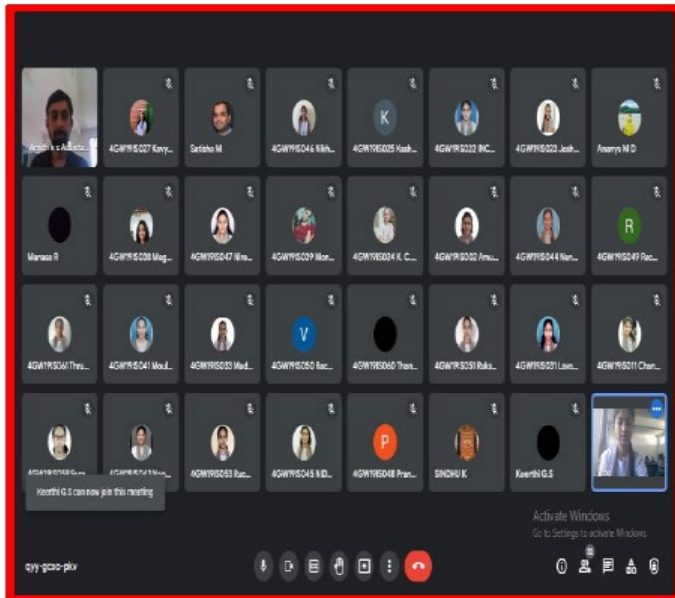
Avinash k Adiseta...
4GW19IS027 Kavy...
Satisha M
4GW19IS046 Nikh...
K
4GW19IS025 Kash...
4GW19IS022 INC...
4GW19IS023 Josh...
Ananya M D

Manasa R
4GW19IS038 Meg...
4GW19IS047 Nira...
4GW19IS029 Mon...
4GW19IS024 K. C...
4GW19IS002 Anu...
4GW19IS044 Nan...
R
4GW19IS049 Rac...

4GW19IS061 Thru...
4GW19IS041 Moul...
4GW19IS033 Med...
V
4GW19IS050 Rac...
4GW19IS060 Than...
4GW19IS051 Raks...
4GW19IS031 Lavn...
4GW19IS011 Chan...

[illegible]
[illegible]
4GW19IS053 Rac...
4GW19IS045 NID...
P
4GW19IS048 Pran...
SINDHU K
Keerthi G.S

Keerthi G.S can now join this meeting

Activate Windows
Go to Settings to activate Windows.

qyy-gcso-pkv